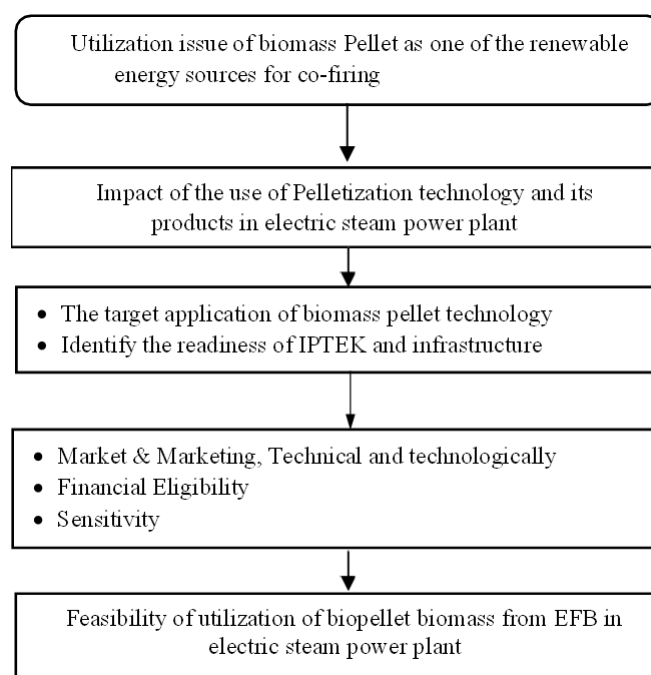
Utilization issue of biomass Pellet as one of the renewable energy sources for co-firing

Impact of the use of Pelletization technology and its products in electric steam power plant

- The target application of biomass pellet technology
- Identify the readiness of IPTEK and infrastructure

- Market & Marketing, Technical and technologically
- Financial Eligibility
- Sensitivity

Feasibility of utilization of biopellet biomass from EFB in electric steam power plant